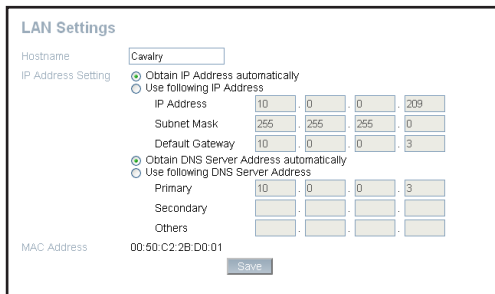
LAN Settings

Hostname Cavalry

IP Address Setting
Obtain IP Address automatically
Use following IP Address

| | | | | |
|---|---|---|---|---|
| IP Address | 10 | 0 | 0 | 209 |
| Subnet Mask | 255 | 255 | 255 | 0 |
| Default Gateway | 10 | 0 | 0 | 3 |

Obtain DNS Server Address automatically
Use following DNS Server Address

| | | | | |
|---|---|---|---|---|
| Primary | 10 | 0 | 0 | 3 |
| Secondary | | | | |
| Others | | | | |

MAC Address 00:50:C2:2B:D0:01

Save